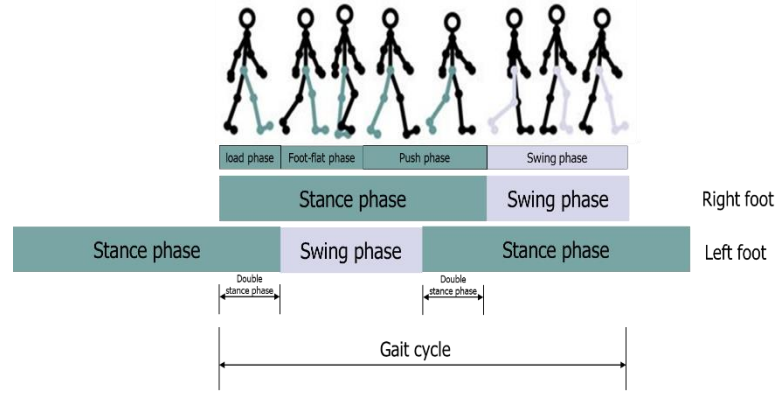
load phase | Foot-flat phase | Push phase | Swing phase

Stance phase | Swing phase | Right foot

Stance phase | Swing phase | Stance phase | Left foot

Double stance phase

Double stance phase

Gait cycle